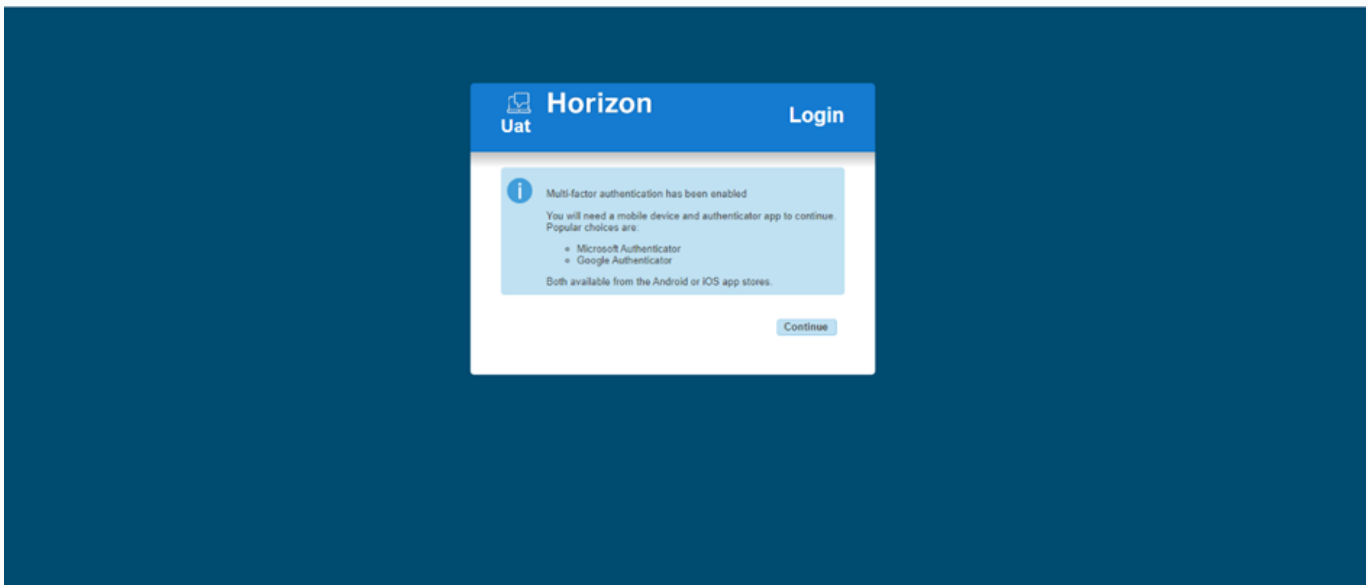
Uat Horizon Login

Multi-factor authentication has been enabled

You will need a mobile device and authenticator app to continue. Popular choices are:

- Microsoft Authenticator
- Google Authenticator

Both available from the Android or IOS app stores.

Continue